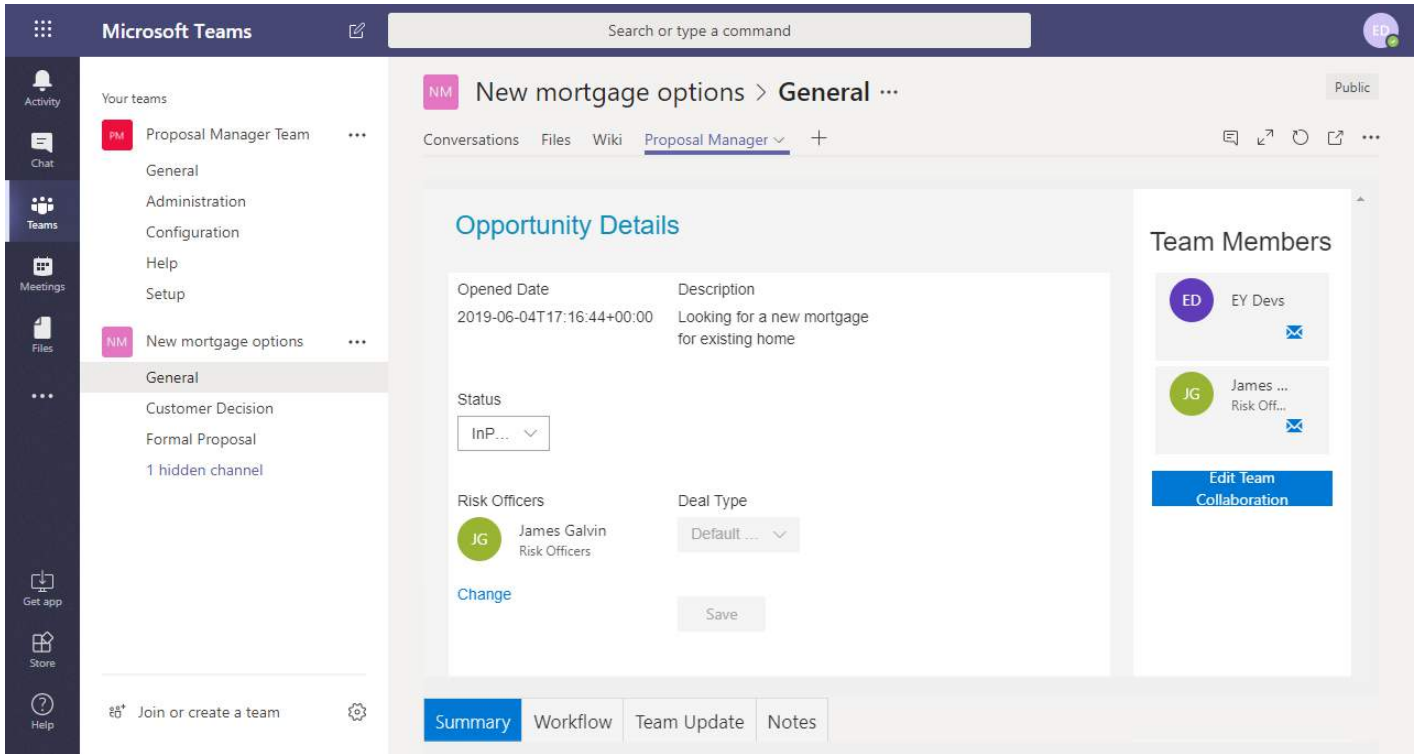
Microsoft Teams

Search or type a command

ED

Activity
Chat
Teams
Meetings
Files
...
Get app
Store
Help

Your teams

PM Proposal Manager Team ...
General
Administration
Configuration
Help
Setup

NM New mortgage options ...
General
Customer Decision
Formal Proposal
1 hidden channel

Join or create a team

NM New mortgage options > General ...

Public

Conversations Files Wiki Proposal Manager +

Opportunity Details

Opened Date
2019-06-04T17:16:44+00:00

Description
Looking for a new mortgage for existing home

Status
InP...

Risk Officers
JG James Galvin
Risk Officers

Change

Deal Type
Default ...

Save

Team Members

ED EY Devs

JG James ...
Risk Off...

Edit Team Collaboration

Summary Workflow Team Update Notes